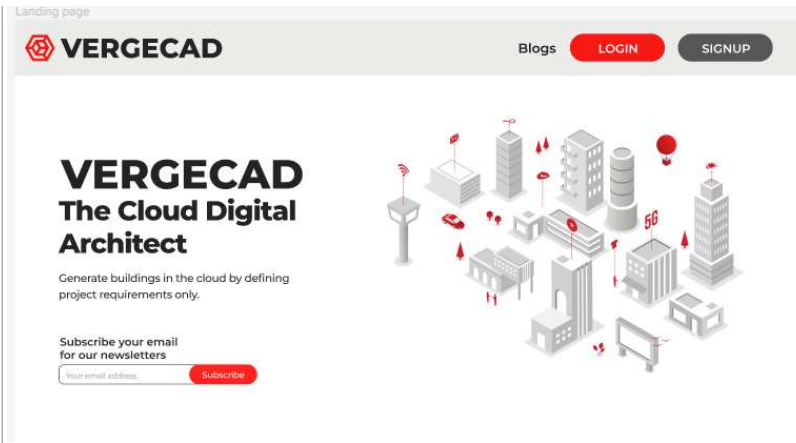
Landing page

VERGECAD

Blogs LOGIN SIGNUP

VERGECAD
The Cloud Digital Architect

Generate buildings in the cloud by defining project requirements only.

Subscribe your email for our newsletters

Your email address Subscribe

5G